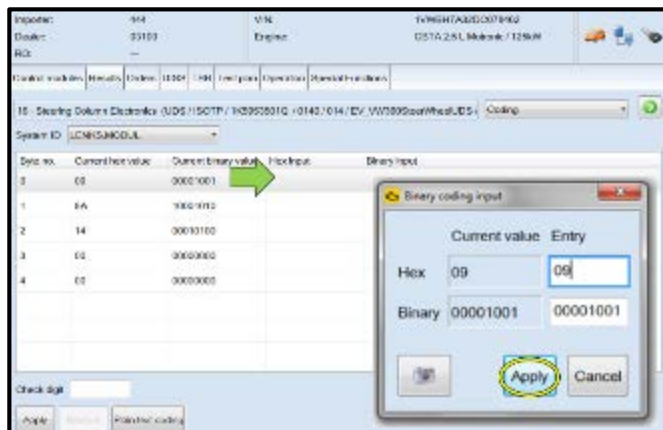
Importer: 444
Dealer: 03100
RO: —
VIN: 1VWBHTA3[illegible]
Engine: CSTA 2.5L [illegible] / 125kW

Control modules | Results | Orders | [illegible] | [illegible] | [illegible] | Operation | Special functions

16 - Steering Column Electronics (UDS / ISOTP / 1K5953501Q / 0140 / 014 / EV_VW309SteerWheelUDS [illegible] | Coding

System ID: LCNKSJMODUL

| Byte no. | Current hex value | Current binary value | Hex input | Binary input |
|---|---|---|---|---|
| 0 | 03 | 00001001 | | |
| 1 | EA | 10001010 | | |
| 2 | 14 | 00010100 | | |
| 3 | 00 | 00000000 | | |
| 4 | 00 | 00000000 | | |

Binary coding input

| | Current value | Entry |
|---|---|---|
| Hex | 09 | 09 |
| Binary | 00001001 | 00001001 |

Apply | Cancel

Check digit

Apply | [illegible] | Print the coding